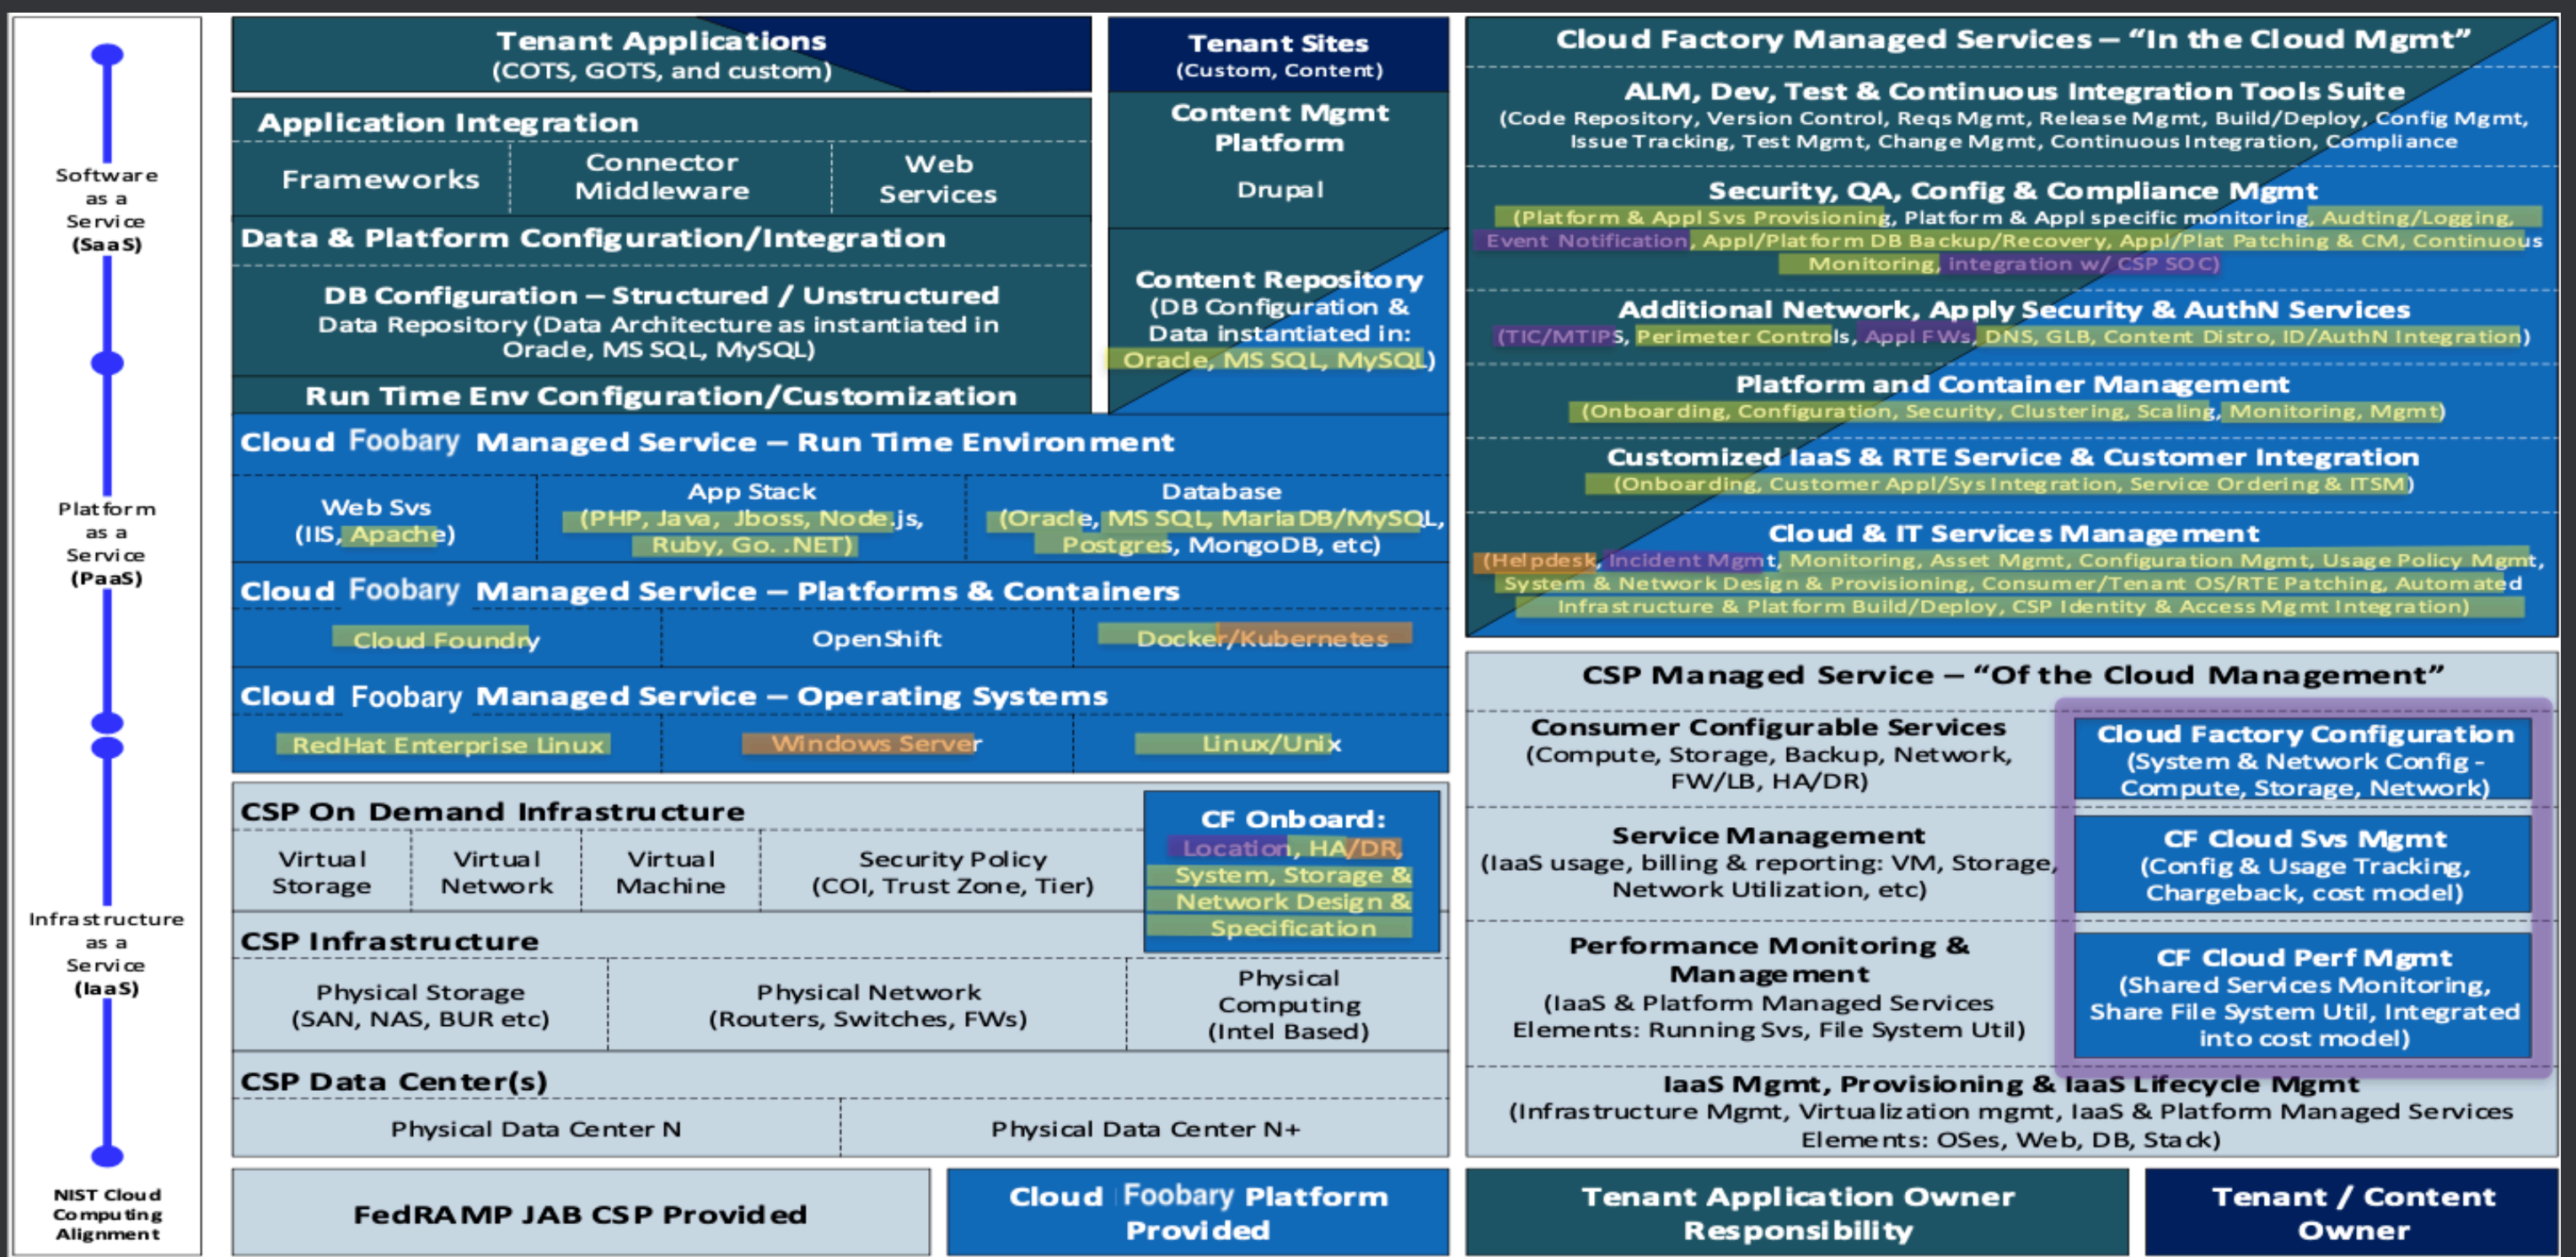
Software as a Service (SaaS)

Platform as a Service (PaaS)

Infrastructure as a Service (IaaS)

NIST Cloud Computing Alignment

Tenant Applications
(COTS, GOTS, and custom)

Application Integration

Frameworks

Connector Middleware

Web Services

Data & Platform Configuration/Integration

DB Configuration – Structured / Unstructured
Data Repository (Data Architecture as instantiated in Oracle, MS SQL, MySQL)

Run Time Env Configuration/Customization

Tenant Sites
(Custom, Content)

Content Mgmt Platform

Drupal

Content Repository
(DB Configuration & Data instantiated in: Oracle, MS SQL, MySQL)

Cloud Foobary Managed Service – Run Time Environment

Web Svs
(IIS, Apache)

App Stack
(PHP, Java, Jboss, Node.js, Ruby, Go. .NET)

Database
(Oracle, MS SQL, Maria DB/MySQL, Postgres, MongoDB, etc)

Cloud Foobary Managed Service – Platforms & Containers

Cloud Foundry

OpenShift

Docker/Kubernetes

Cloud Foobary Managed Service – Operating Systems

RedHat Enterprise Linux

Windows Server

Linux/Unix

CSP On Demand Infrastructure

Virtual Storage

Virtual Network

Virtual Machine

Security Policy
(COI, Trust Zone, Tier)

CF Onboard:
Location, HA/DR, System, Storage & Network Design & Specification

CSP Infrastructure

Physical Storage
(SAN, NAS, BUR etc)

Physical Network
(Routers, Switches, FWs)

Physical Computing
(Intel Based)

CSP Data Center(s)

Physical Data Center N

Physical Data Center N+

Cloud Factory Managed Services – "In the Cloud Mgmt"

ALM, Dev, Test & Continuous Integration Tools Suite
(Code Repository, Version Control, Reqs Mgmt, Release Mgmt, Build/Deploy, Config Mgmt, Issue Tracking, Test Mgmt, Change Mgmt, Continuous Integration, Compliance

Security, QA, Config & Compliance Mgmt
(Platform & Appl Svs Provisioning, Platform & Appl specific monitoring, Auditing/Logging, Event Notification, Appl/Platform DB Backup/Recovery, Appl/Plat Patching & CM, Continuous Monitoring, integration w/ CSP SOC)

Additional Network, Apply Security & AuthN Services
(TIC/MTIPS, Perimeter Controls, Appl FWs, DNS, GLB, Content Distro, ID/AuthN Integration)

Platform and Container Management
(Onboarding, Configuration, Security, Clustering, Scaling, Monitoring, Mgmt)

Customized IaaS & RTE Service & Customer Integration
(Onboarding, Customer Appl/Sys Integration, Service Ordering & ITSM)

Cloud & IT Services Management
(Helpdesk, Incident Mgmt, Monitoring, Asset Mgmt, Configuration Mgmt, Usage Policy Mgmt, System & Network Design & Provisioning, Consumer/Tenant OS/RTE Patching, Automated Infrastructure & Platform Build/Deploy, CSP Identity & Access Mgmt Integration)

CSP Managed Service – "Of the Cloud Management"

Consumer Configurable Services
(Compute, Storage, Backup, Network, FW/LB, HA/DR)

Service Management
(IaaS usage, billing & reporting: VM, Storage, Network Utilization, etc)

Performance Monitoring & Management
(IaaS & Platform Managed Services Elements: Running Svs, File System Util)

Cloud Factory Configuration
(System & Network Config - Compute, Storage, Network)

CF Cloud Svs Mgmt
(Config & Usage Tracking, Chargeback, cost model)

CF Cloud Perf Mgmt
(Shared Services Monitoring, Share File System Util, Integrated into cost model)

IaaS Mgmt, Provisioning & IaaS Lifecycle Mgmt
(Infrastructure Mgmt, Virtualization mgmt, IaaS & Platform Managed Services Elements: OSes, Web, DB, Stack)

FedRAMP JAB CSP Provided

Cloud Foobary Platform Provided

Tenant Application Owner Responsibility

Tenant / Content Owner